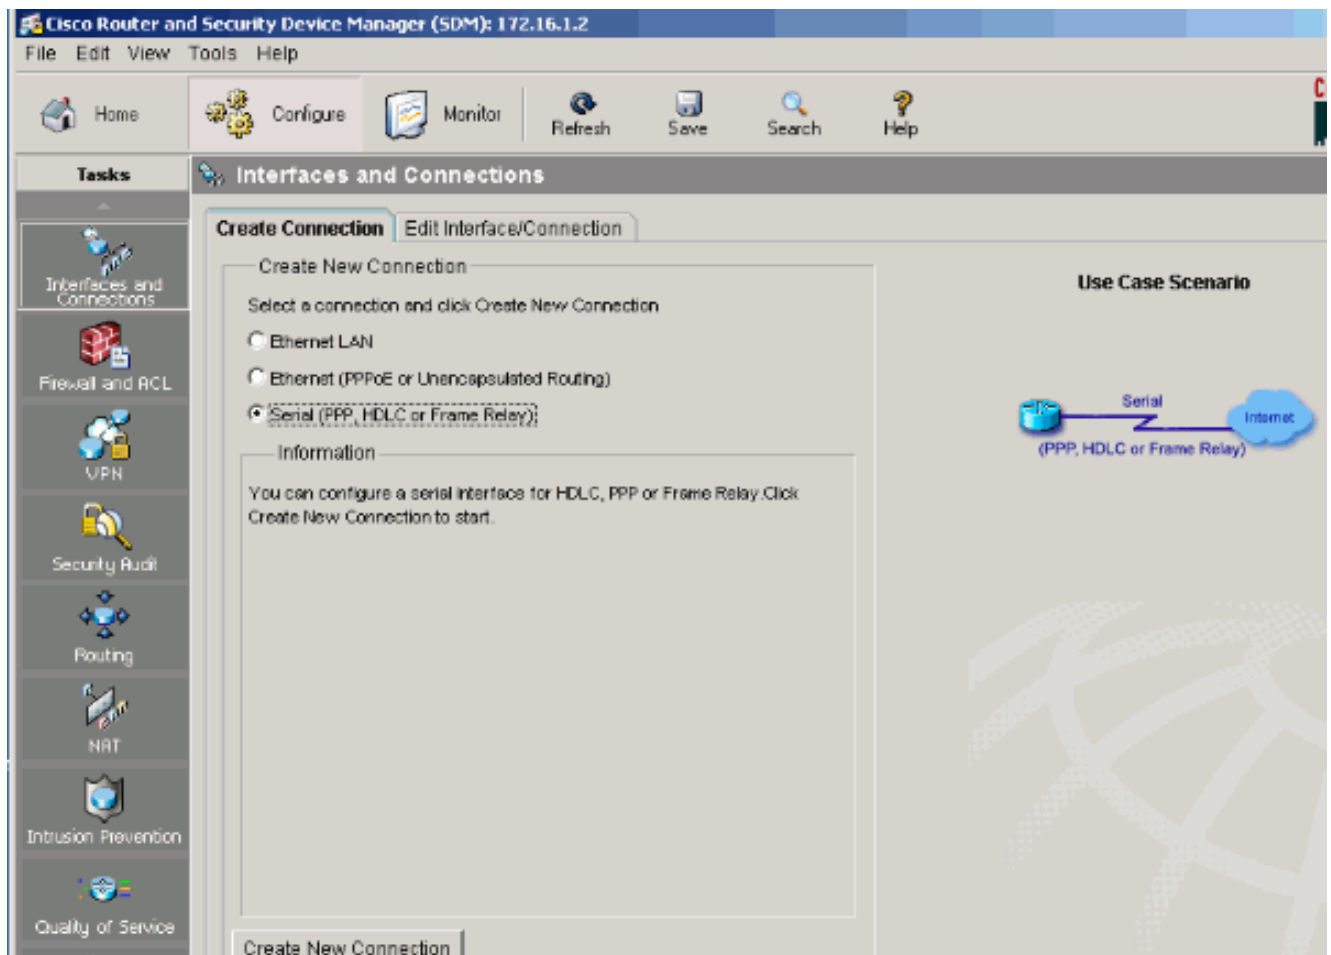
Cisco Router and Security Device Manager (SDM): 172.16.1.2

File Edit View Tools Help

Home Configure Monitor Refresh Save Search Help

Tasks

Interfaces and Connections

Firewall and ACL

VPN

Security Audit

Routing

NAT

Intrusion Prevention

Quality of Service

Interfaces and Connections

Create Connection | Edit Interface/Connection

Create New Connection

Select a connection and click Create New Connection

Ethernet LAN

Ethernet (PPPoE or Unencapsulated Routing)

Serial (PPP, HDLC or Frame Relay)

Information

You can configure a serial interface for HDLC, PPP or Frame Relay.Click Create New Connection to start.

Create New Connection

Use Case Scenario

Serial

Internet

(PPP, HDLC or Frame Relay)